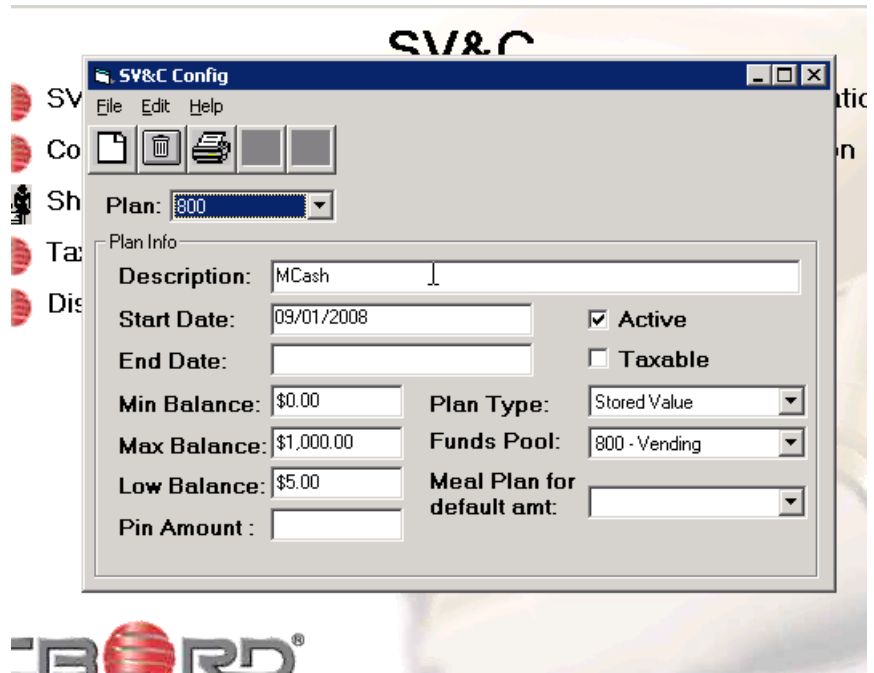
SV&C

SV
Co
Sh
Ta
Dis

atic
n

SV&C Config

File Edit Help

Plan: 800

Plan Info

Description: MCash

Start Date: 09/01/2008

☑ Active

End Date:

☐ Taxable

Min Balance: $0.00

Plan Type: Stored Value

Max Balance: $1,000.00

Funds Pool: 800 - Vending

Low Balance: $5.00

Meal Plan for default amt:

Pin Amount :

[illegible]B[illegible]RD®